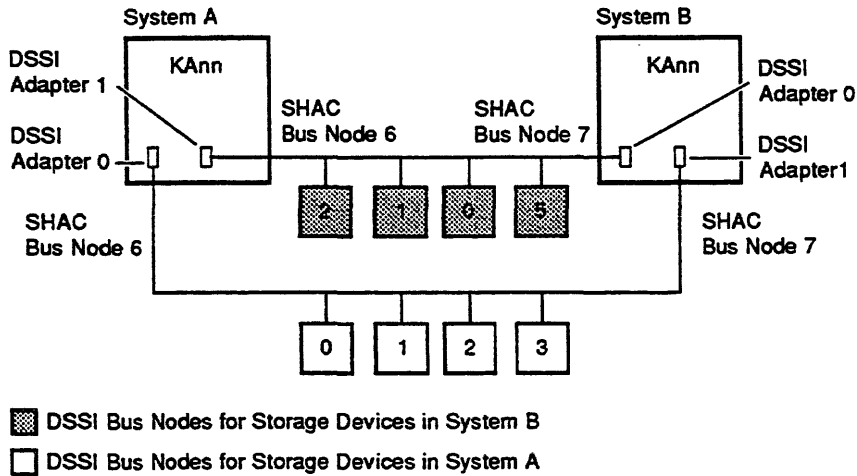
System A

System B

KAnn

KAnn

DSSI Adapter 1

DSSI Adapter 0

SHAC Bus Node 6

SHAC Bus Node 7

DSSI Adapter 0

DSSI Adapter1

2

1

0

5

SHAC Bus Node 6

SHAC Bus Node 7

0

1

2

3

DSSI Bus Nodes for Storage Devices in System B

DSSI Bus Nodes for Storage Devices in System A